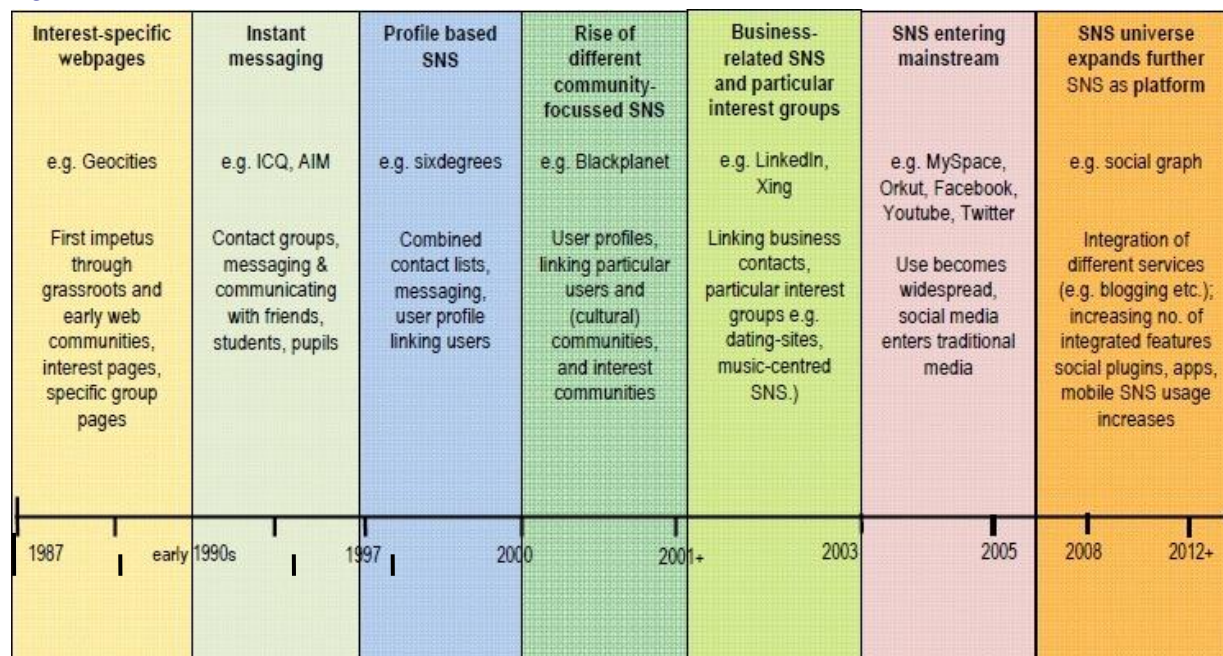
Interest-specific webpages

e.g. Geocities

First impetus through grassroots and early web communities, interest pages, specific group pages

Instant messaging

e.g. ICQ, AIM

Contact groups, messaging & communicating with friends, students, pupils

Profile based SNS

e.g. sixdegrees

Combined contact lists, messaging, user profile linking users

Rise of different community-focussed SNS

e.g. Blackplanet

User profiles, linking particular users and (cultural) communities, and interest communities

Business-related SNS and particular interest groups

e.g. LinkedIn, Xing

Linking business contacts, particular interest groups e.g. dating-sites, music-centred SNS.)

SNS entering mainstream

e.g. MySpace, Orkut, Facebook, Youtube, Twitter

Use becomes widespread, social media enters traditional media

SNS universe expands further SNS as platform

e.g. social graph

Integration of different services (e.g. blogging etc.); increasing no. of integrated features social plugins, apps, mobile SNS usage increases

1987 early 1990s 1997 2000 2001+ 2003 2005 2008 2012+